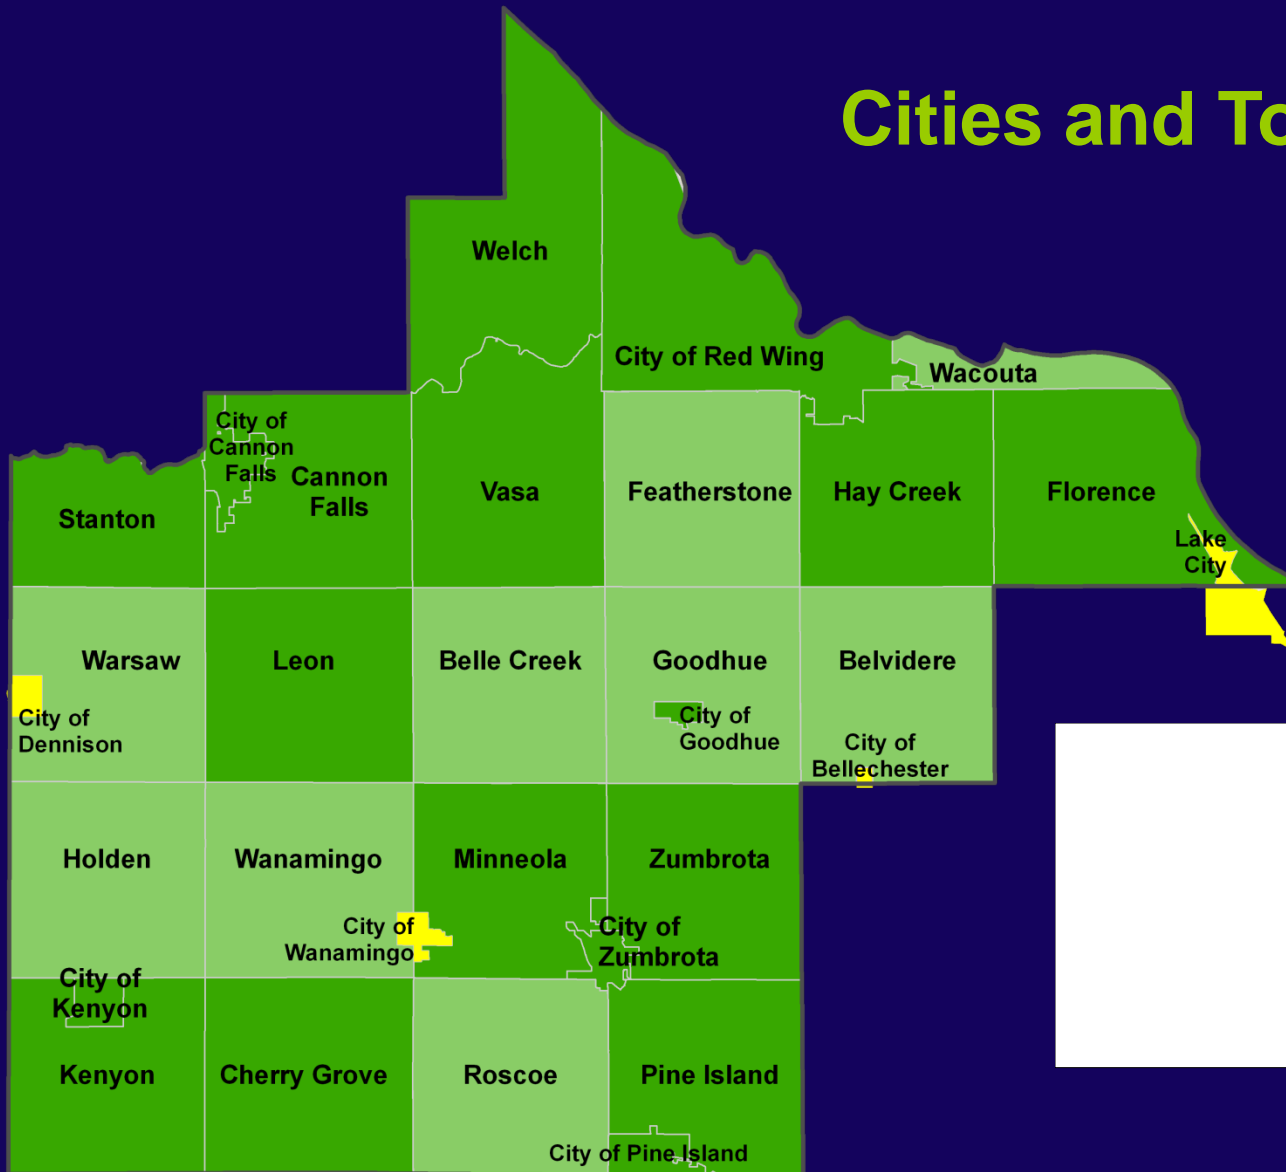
Cities and To

Welch

City of Red Wing

Wacouta

City of Cannon Falls

Cannon Falls

Stanton

Vasa

Featherstone

Hay Creek

Florence

Lake City

Warsaw

City of Dennison

Leon

Belle Creek

Goodhue

City of Goodhue

Belvidere

City of Bellechester

Holden

Wanamingo

City of Wanamingo

Minneola

Zumbrota

City of Zumbrota

City of Kenyon

Kenyon

Cherry Grove

Roscoe

Pine Island

City of Pine Island